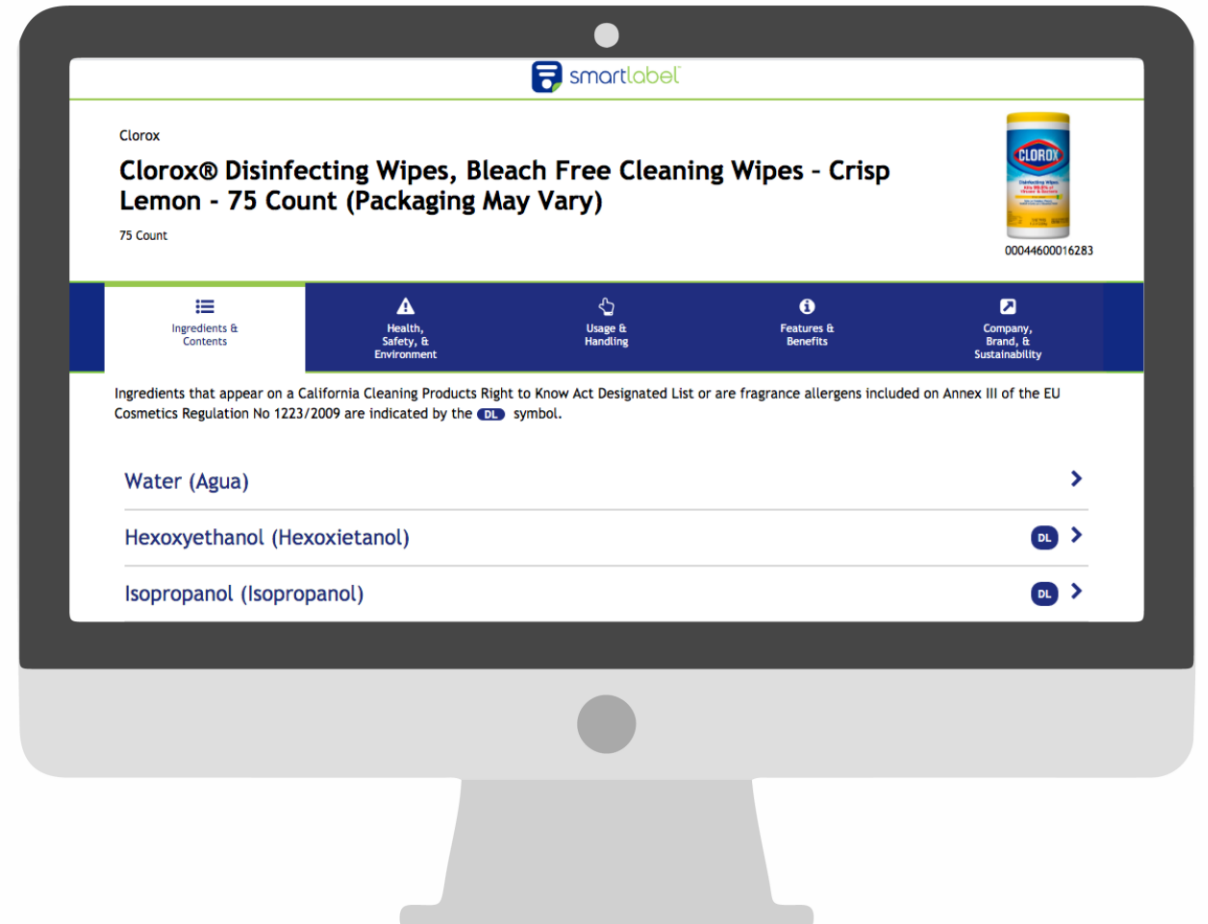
smartlabel

Clorox

Clorox® Disinfecting Wipes, Bleach Free Cleaning Wipes – Crisp Lemon - 75 Count (Packaging May Vary)

75 Count

CLOROX

Disinfecting Wipes

00044600016283

Ingredients & Contents

Health, Safety, & Environment

Usage & Handling

Features & Benefits

Company, Brand, & Sustainability

Ingredients that appear on a California Cleaning Products Right to Know Act Designated List or are fragrance allergens included on Annex III of the EU Cosmetics Regulation No 1223/2009 are indicated by the DL symbol.

Water (Agua)

Hexoxyethanol (Hexoxietanol) DL

Isopropanol (Isopropanol) DL